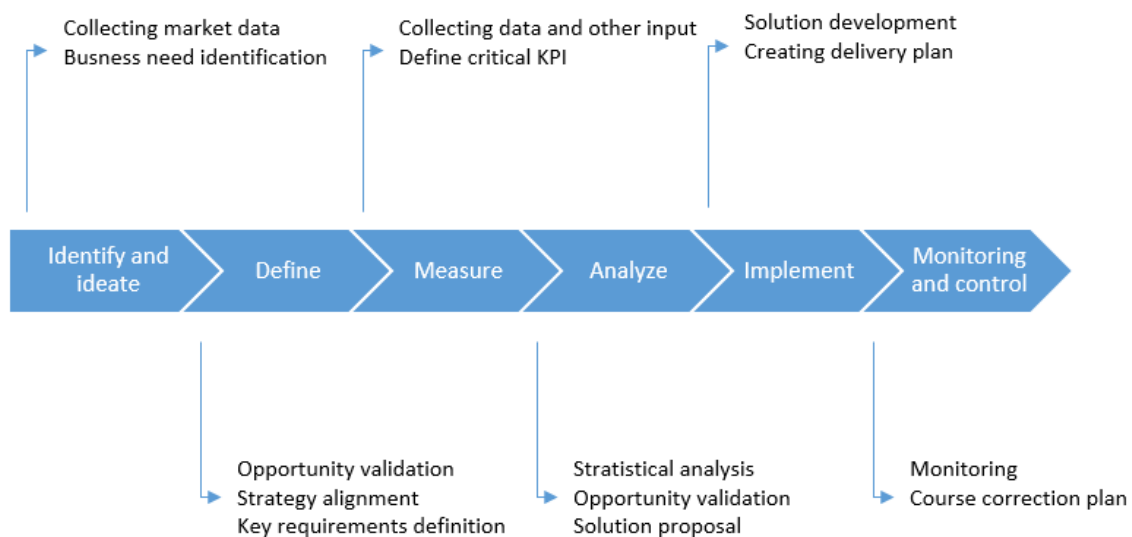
Collecting market data
Busness need identification

Collecting data and other input
Define critical KPI

Solution development
Creating delivery plan

Identify and ideate

Define

Measure

Analyze

Implement

Monitoring and control

Opportunity validation
Strategy alignment
Key requirements definition

Stratistical analysis
Opportunity validation
Solution proposal

Monitoring
Course correction plan